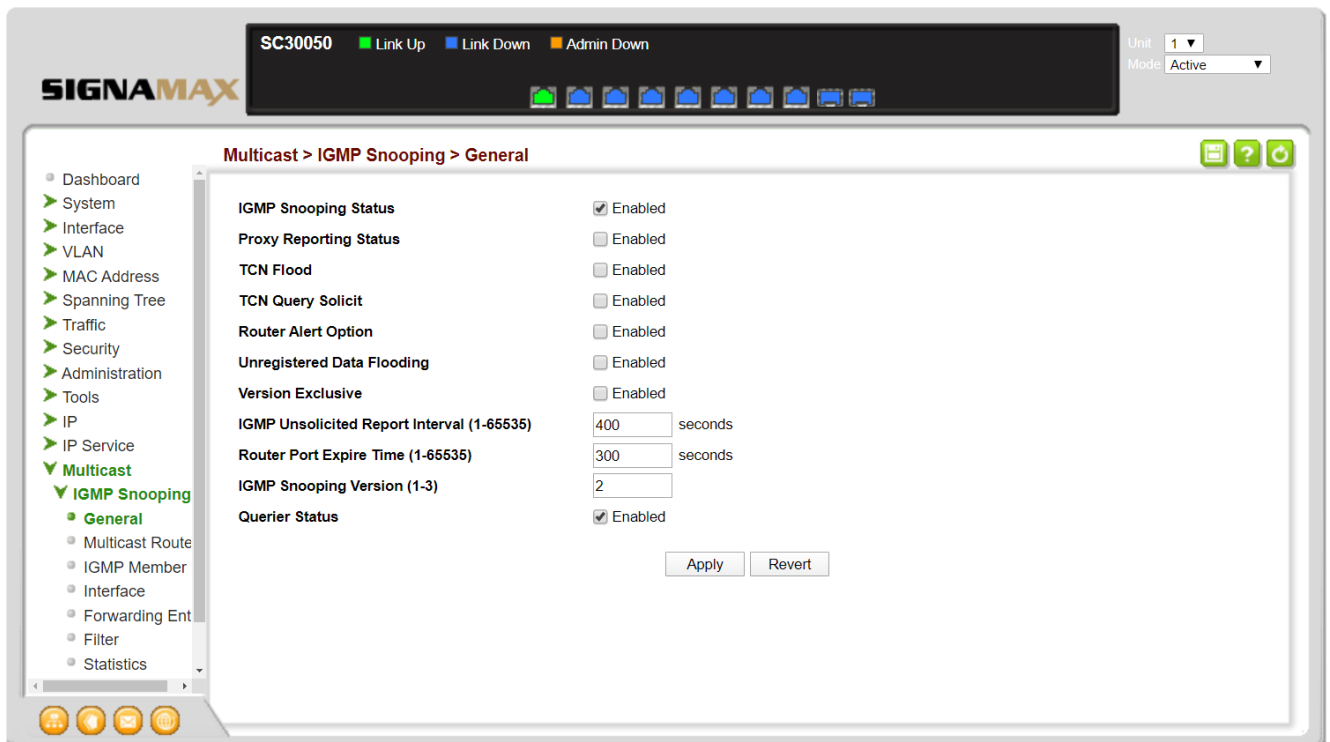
SIGNAMAX

SC30050 Link Up Link Down Admin Down

Unit 1
Mode Active

Multicast > IGMP Snooping > General

Dashboard
System
Interface
VLAN
MAC Address
Spanning Tree
Traffic
Security
Administration
Tools
IP
IP Service
Multicast
IGMP Snooping
General
Multicast Route
IGMP Member
Interface
Forwarding Ent
Filter
Statistics

| | |
|---|---|
| IGMP Snooping Status | Enabled |
| Proxy Reporting Status | Enabled |
| TCN Flood | Enabled |
| TCN Query Solicit | Enabled |
| Router Alert Option | Enabled |
| Unregistered Data Flooding | Enabled |
| Version Exclusive | Enabled |
| IGMP Unsolicited Report Interval (1-65535) | 400 seconds |
| Router Port Expire Time (1-65535) | 300 seconds |
| IGMP Snooping Version (1-3) | 2 |
| Querier Status | Enabled |

Apply Revert